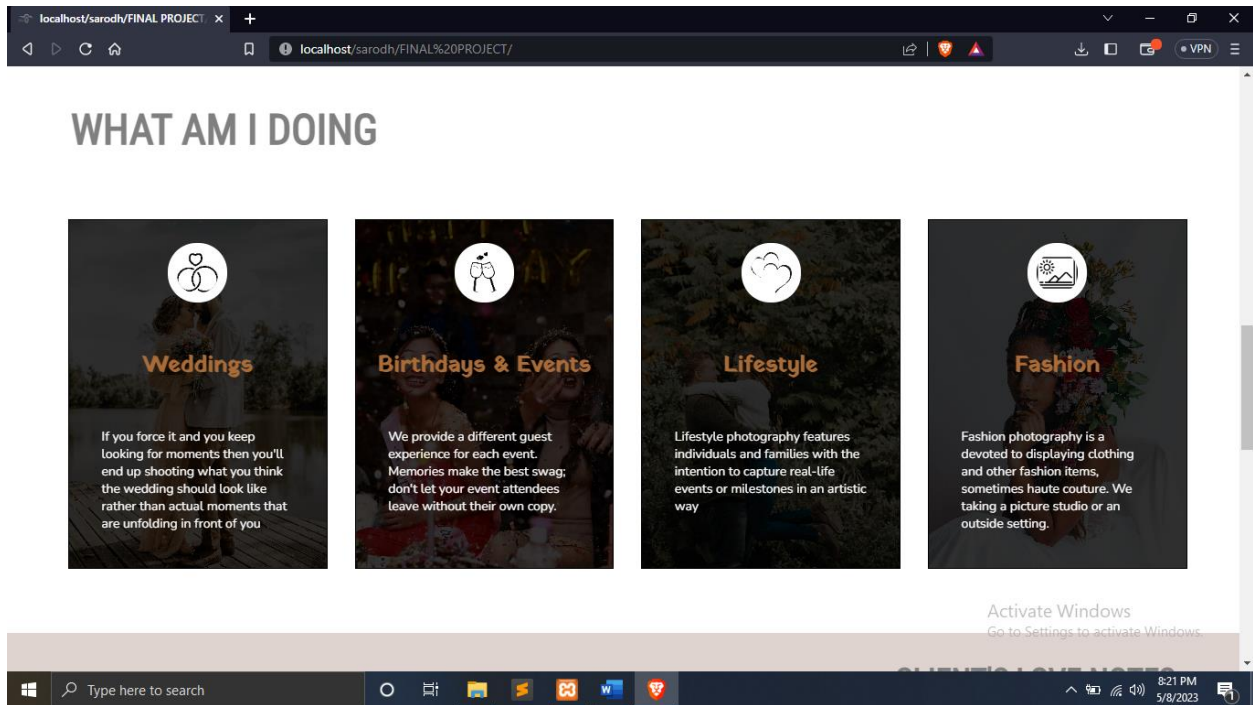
localhost/sarodh/FINAL PROJECT ×

localhost/sarodh/FINAL%20PROJECT/

VPN

WHAT AM I DOING

Weddings

If you force it and you keep looking for moments then you'll end up shooting what you think the wedding should look like rather than actual moments that are unfolding in front of you

Birthdays & Events

We provide a different guest experience for each event. Memories make the best swag; don't let your event attendees leave without their own copy.

Lifestyle

Lifestyle photography features individuals and families with the intention to capture real-life events or milestones in an artistic way

Fashion

Fashion photography is a devoted to displaying clothing and other fashion items, sometimes haute couture. We taking a picture studio or an outside setting.

Activate Windows
Go to Settings to activate Windows.

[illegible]

Type here to search

8:21 PM
5/8/2023